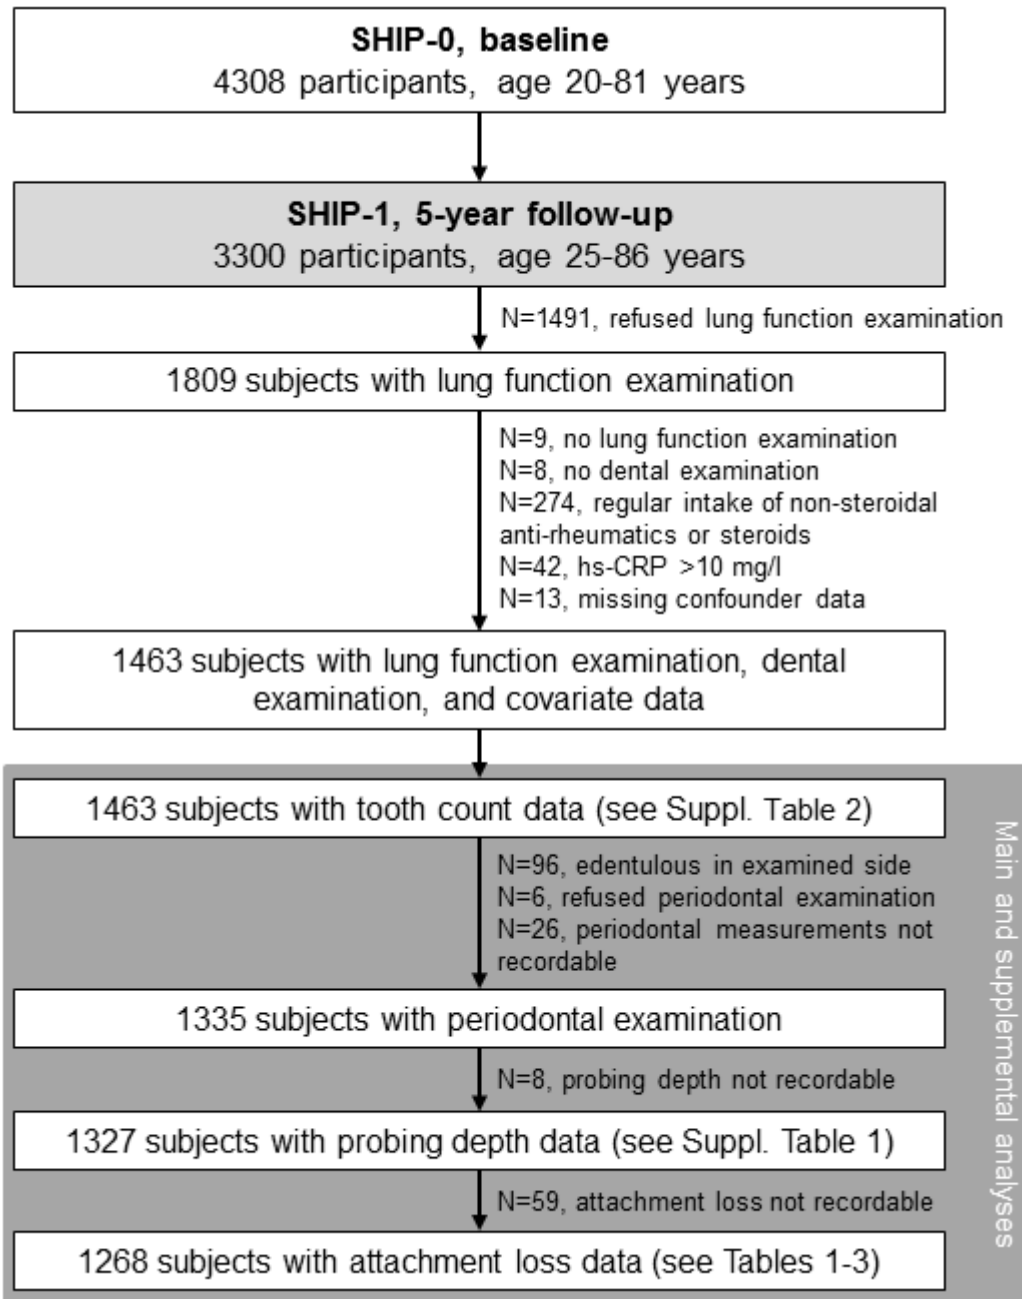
SHIP-0, baseline
4308 participants, age 20-81 years

SHIP-1, 5-year follow-up
3300 participants, age 25-86 years

N=1491, refused lung function examination

1809 subjects with lung function examination

N=9, no lung function examination
N=8, no dental examination
N=274, regular intake of non-steroidal anti-rheumatics or steroids
N=42, hs-CRP >10 mg/l
N=13, missing confounder data

1463 subjects with lung function examination, dental examination, and covariate data

1463 subjects with tooth count data (see Suppl. Table 2)

N=96, edentulous in examined side
N=6, refused periodontal examination
N=26, periodontal measurements not recordable

1335 subjects with periodontal examination

N=8, probing depth not recordable

1327 subjects with probing depth data (see Suppl. Table 1)

N=59, attachment loss not recordable

1268 subjects with attachment loss data (see Tables 1-3)

Main and supplemental analyses